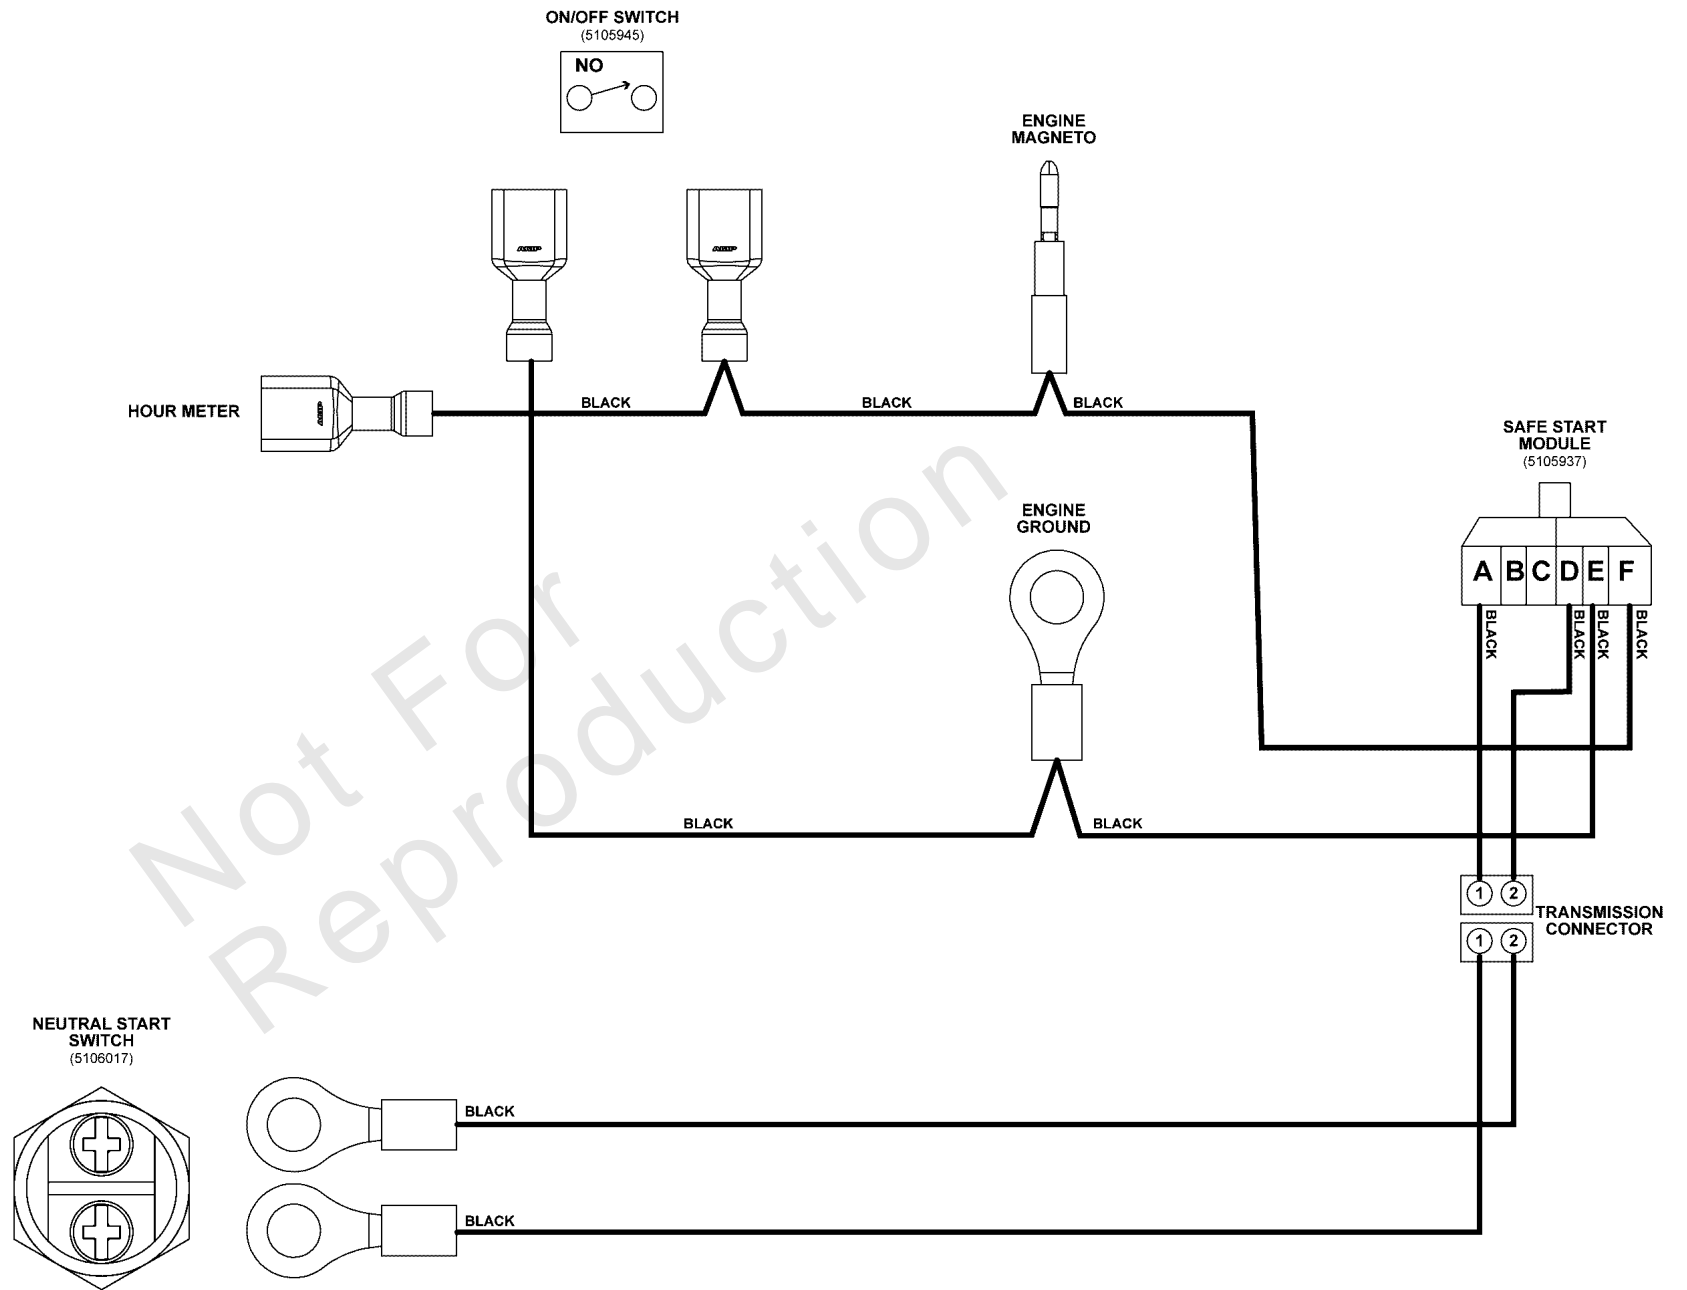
ON/OFF SWITCH
(5105945)
NO

ENGINE MAGNETO

HOUR METER

BLACK

BLACK

BLACK

SAFE START MODULE
(5105937)

A B C D E F

BLACK
BLACK
BLACK
BLACK

ENGINE GROUND

BLACK

BLACK

1 2
TRANSMISSION CONNECTOR
1 2

NEUTRAL START SWITCH
(5106017)

BLACK

BLACK

Not For Reproduction